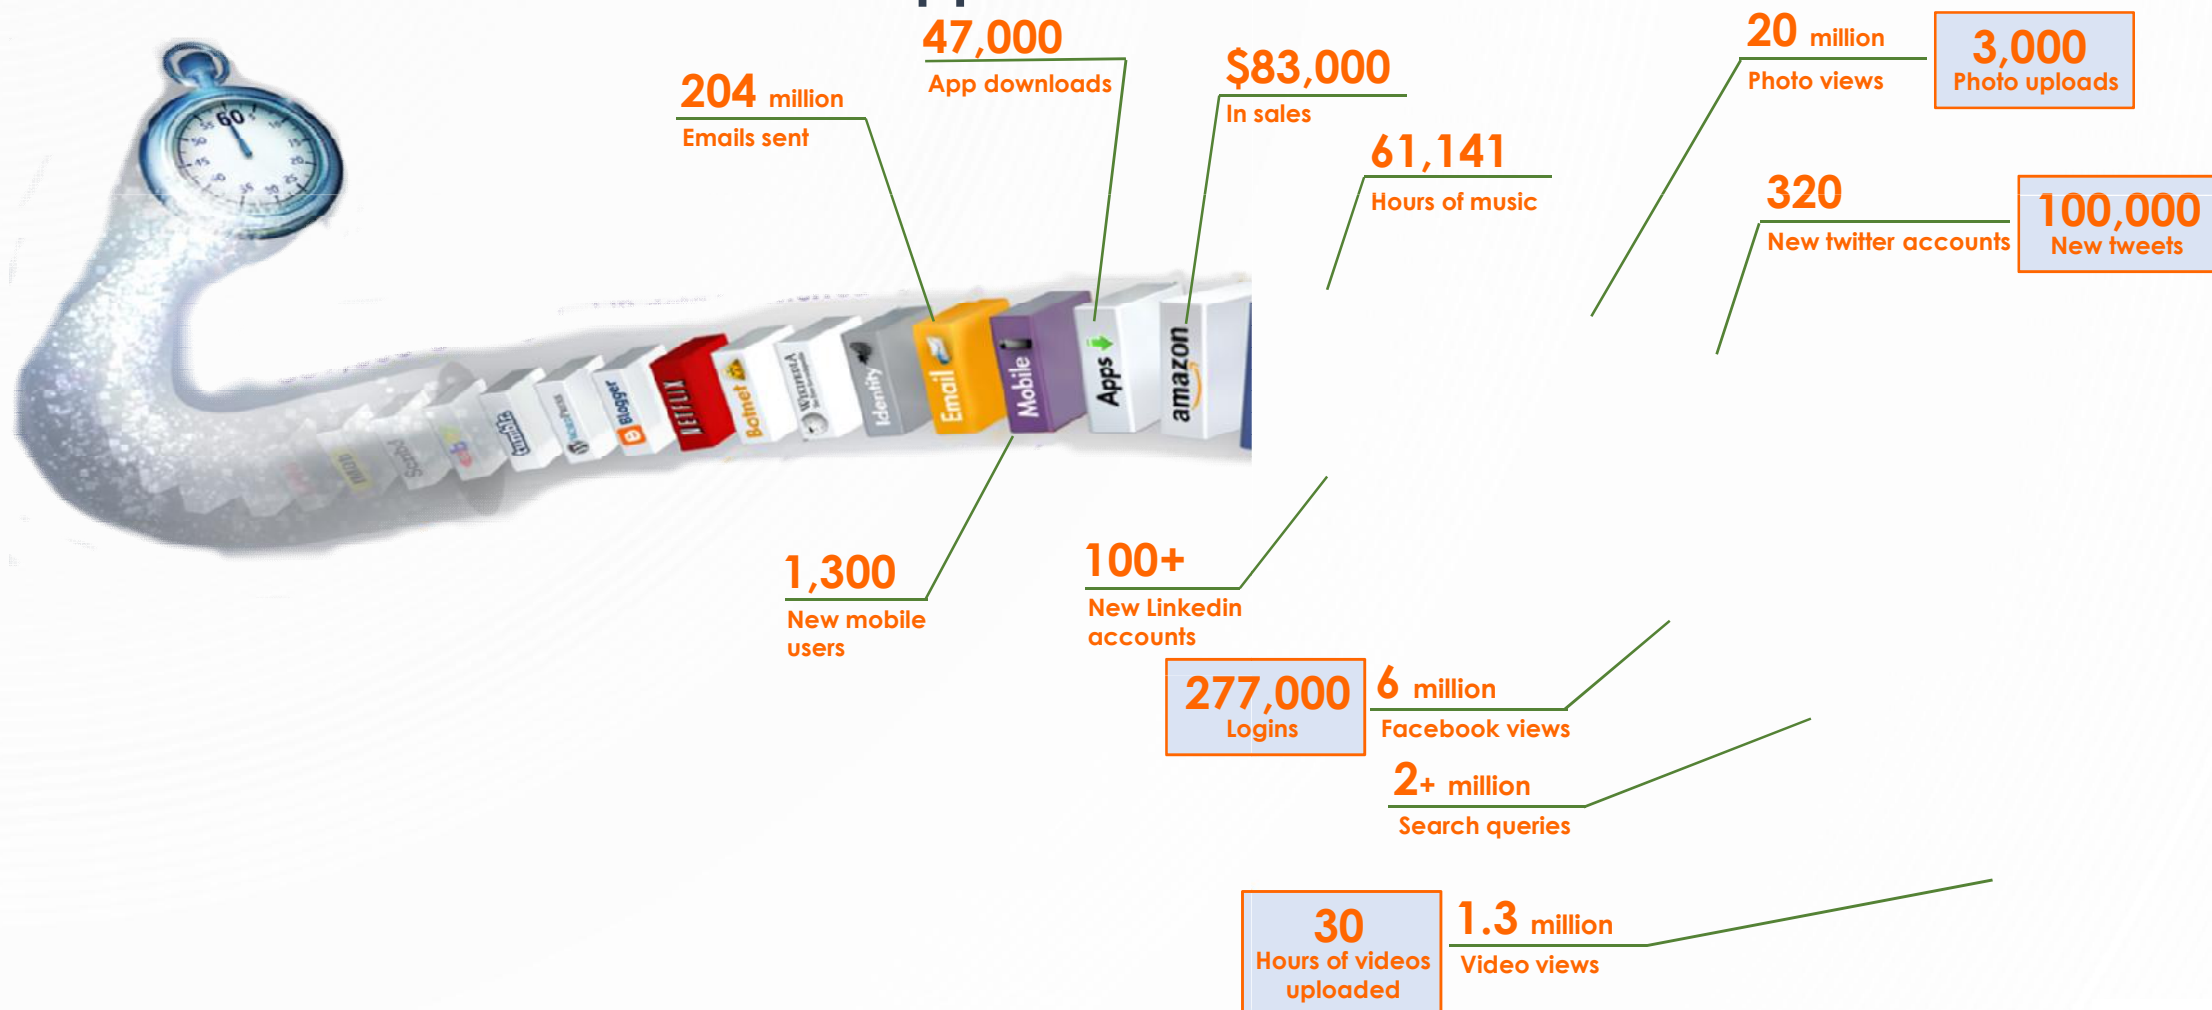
204 million
Emails sent

47,000
App downloads

$83,000
In sales

61,141
Hours of music

20 million
Photo views

3,000
Photo uploads

320
New twitter accounts

100,000
New tweets

Email

Mobile

Apps

amazon

Identity

Botnet

Blogger

NETFLIX

1,300
New mobile users

100+
New Linkedin accounts

277,000
Logins

6 million
Facebook views

2+ million
Search queries

30
Hours of videos uploaded

1.3 million
Video views